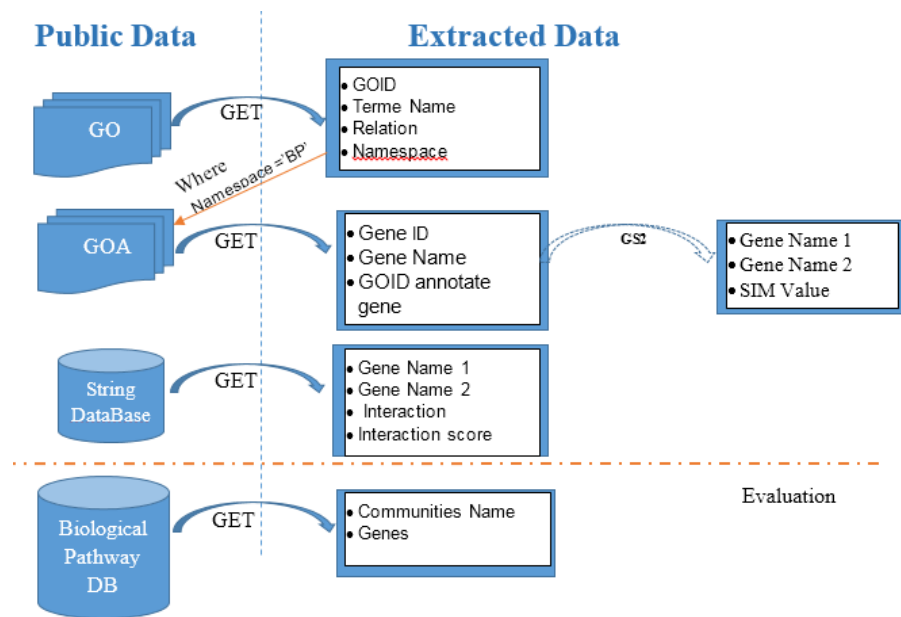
Public Data

Extracted Data

GO

GET

- GOID
- Terme Name
- Relation
- Namespace

Where Namespace='BP'

GOA

GET

- Gene ID
- Gene Name
- GOID annotate gene

GS2

- Gene Name 1
- Gene Name 2
- SIM Value

String DataBase

GET

- Gene Name 1
- Gene Name 2
- Interaction
- Interaction score

Evaluation

Biological Pathway DB

GET

- Communities Name
- Genes